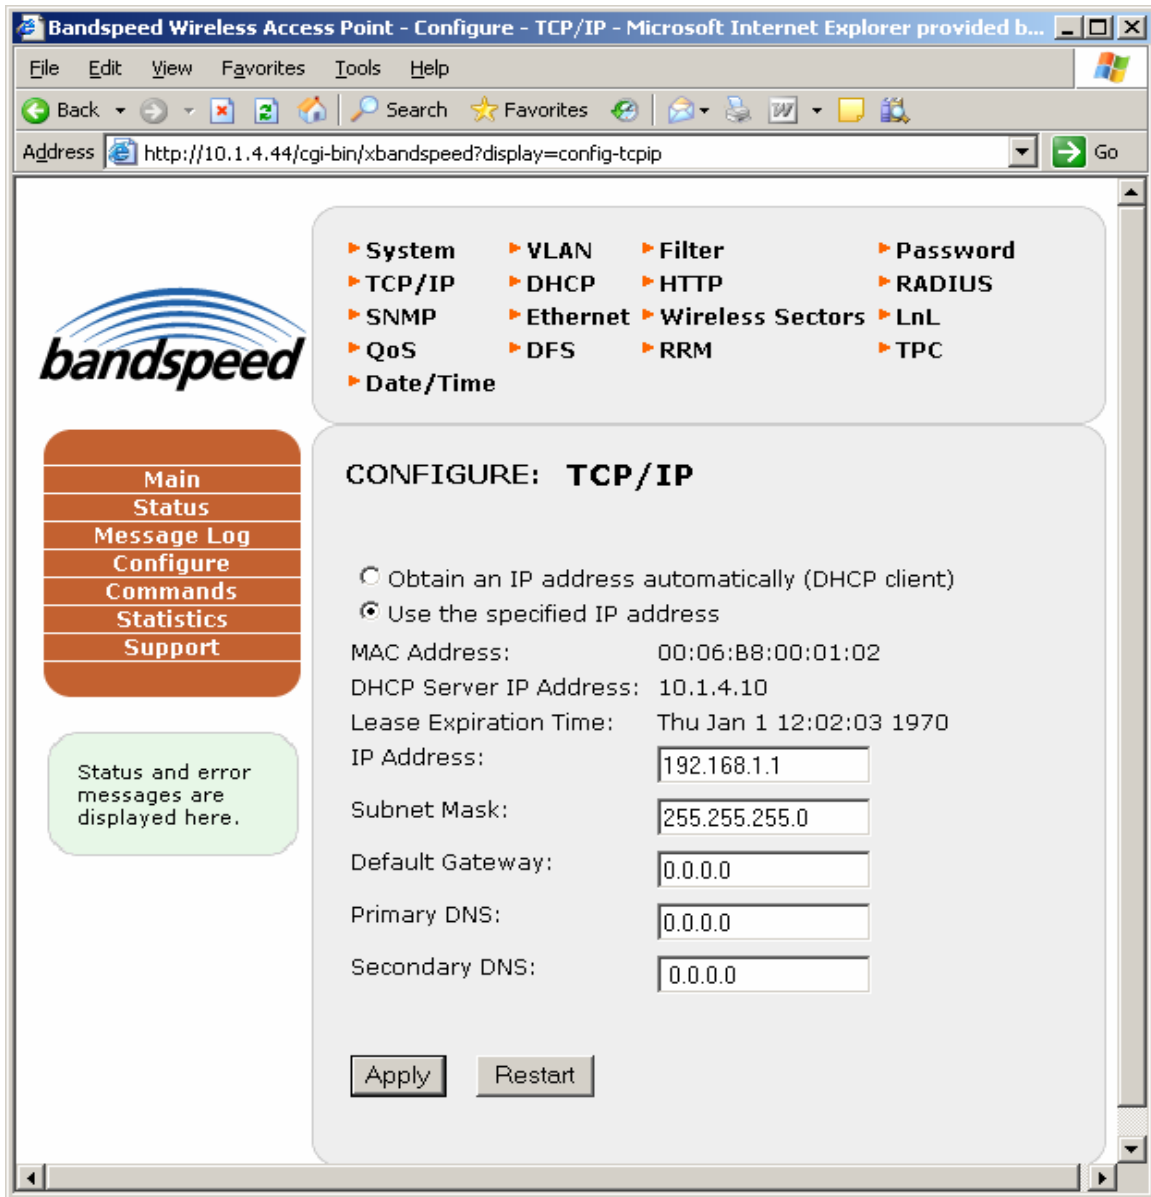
Bandspeed Wireless Access Point - Configure - TCP/IP - Microsoft Internet Explorer provided b...

File Edit View Favorites Tools Help

Back Search Favorites

Address http://10.1.4.44/cgi-bin/xbandspeed?display=config-tcpip Go

bandspeed

System VLAN Filter Password
TCP/IP DHCP HTTP RADIUS
SNMP Ethernet Wireless Sectors LnL
QoS DFS RRM TPC
Date/Time

Main
Status
Message Log
Configure
Commands
Statistics
Support

Status and error messages are displayed here.

CONFIGURE: TCP/IP

Obtain an IP address automatically (DHCP client)
Use the specified IP address

| | |
|---|---|
| MAC Address: | 00:06:B8:00:01:02 |
| DHCP Server IP Address: | 10.1.4.10 |
| Lease Expiration Time: | Thu Jan 1 12:02:03 1970 |
| IP Address: | 192.168.1.1 |
| Subnet Mask: | 255.255.255.0 |
| Default Gateway: | 0.0.0.0 |
| Primary DNS: | 0.0.0.0 |
| Secondary DNS: | 0.0.0.0 |

Apply Restart